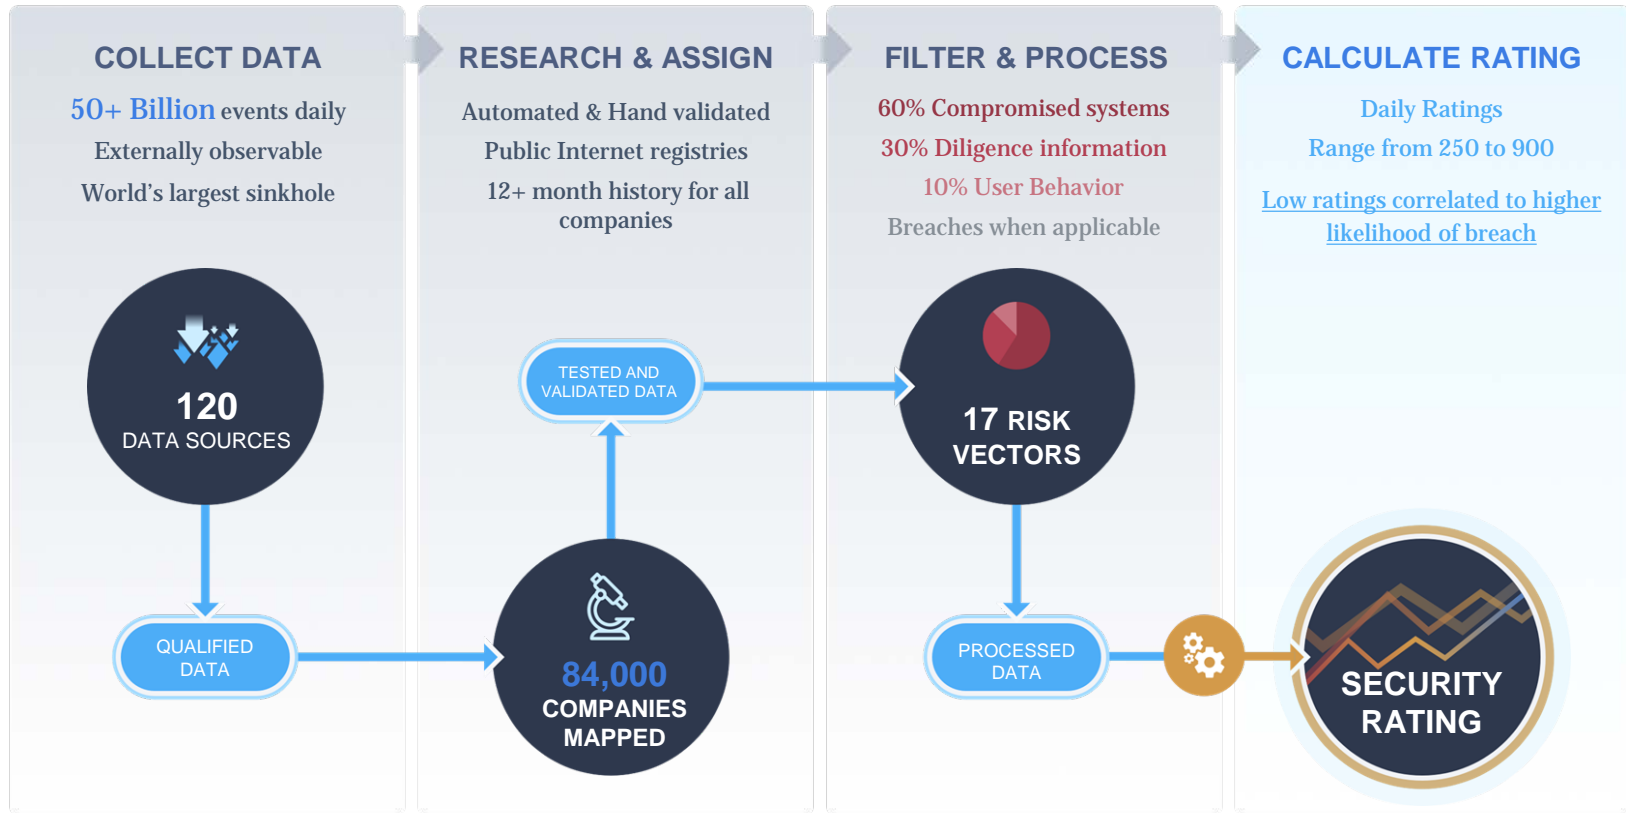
COLLECT DATA

50+ Billion events daily

Externally observable

World's largest sinkhole

120
DATA SOURCES

QUALIFIED DATA

RESEARCH & ASSIGN

Automated & Hand validated

Public Internet registries

12+ month history for all companies

TESTED AND VALIDATED DATA

84,000
COMPANIES MAPPED

FILTER & PROCESS

60% Compromised systems

30% Diligence information

10% User Behavior

Breaches when applicable

17 RISK VECTORS

PROCESSED DATA

CALCULATE RATING

Daily Ratings

Range from 250 to 900

Low ratings correlated to higher likelihood of breach

SECURITY RATING